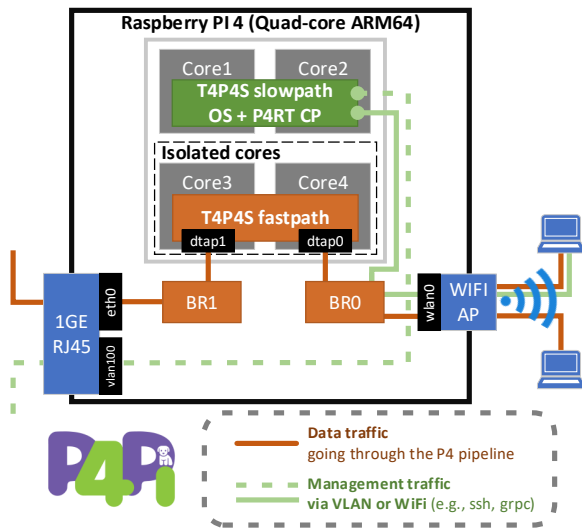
Raspberry PI 4 (Quad-core ARM64)

Core1

Core2

T4P4S slowpath
OS + P4RT CP

Isolated cores

Core3

Core4

T4P4S fastpath

dtap1

dtap0

BR1

BR0

1GE
RJ45

eth0

vlan100

wlan0

WIFI
AP

P4Pi

Data traffic
going through the P4 pipeline

Management traffic
via VLAN or WiFi (e.g., ssh, grpc)